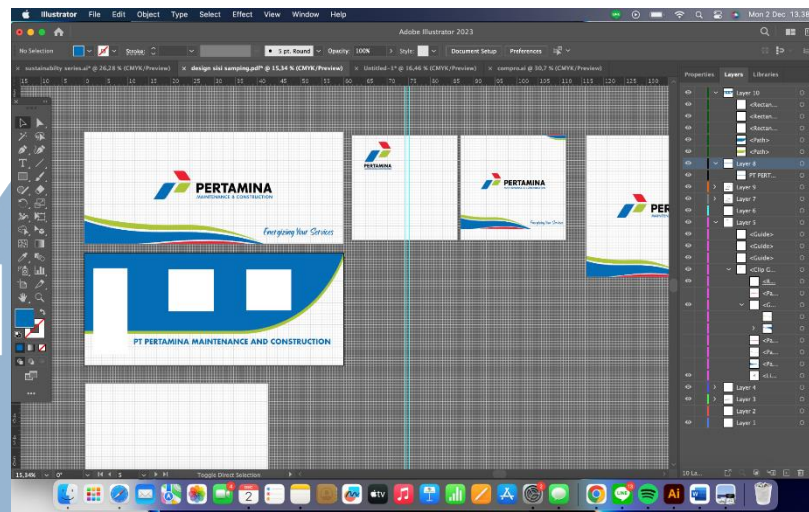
Illustrator File Edit Object Type Select Effect View Window Help

Mon 2 Dec 13.38

Adobe Illustrator 2023

No Selection Stroke: 5 pt. Round Opacity: 100% Style: Document Setup Preferences

sustainability series.ai* @ 26,28 % (CMYK/Preview)
design sisi samping.pdf* @ 15,34 % (CMYK/Preview)
Untitled-1* @ 16,46 % (CMYK/Preview)
compro.ai @ 30,7 % (CMYK/Preview)

Properties Layers Libraries

PERTAMINA
MAINTENANCE & CONSTRUCTION
Energizing Your Services

PT PERTAMINA MAINTENANCE AND CONSTRUCTION

PERTAMINA

PERTAMINA
Energizing Your Services

PER

Layer 10
<Rectan...
<Rectan...
<Rectan...
<Path>
<Path>
Layer 8
PT PERT...
Layer 9
Layer 7
Layer 6
Layer 5
<Guide>
<Guide>
<Guide>
<Clip G...
<fl...
<Pa...
<G...
<Pa...
<Pa...
<Pa...
<Li...
Layer 4
Layer 3
Layer 2
Layer 1

10 La...

15,34% 0° 5 Toggle Direct Selection

2
Ai